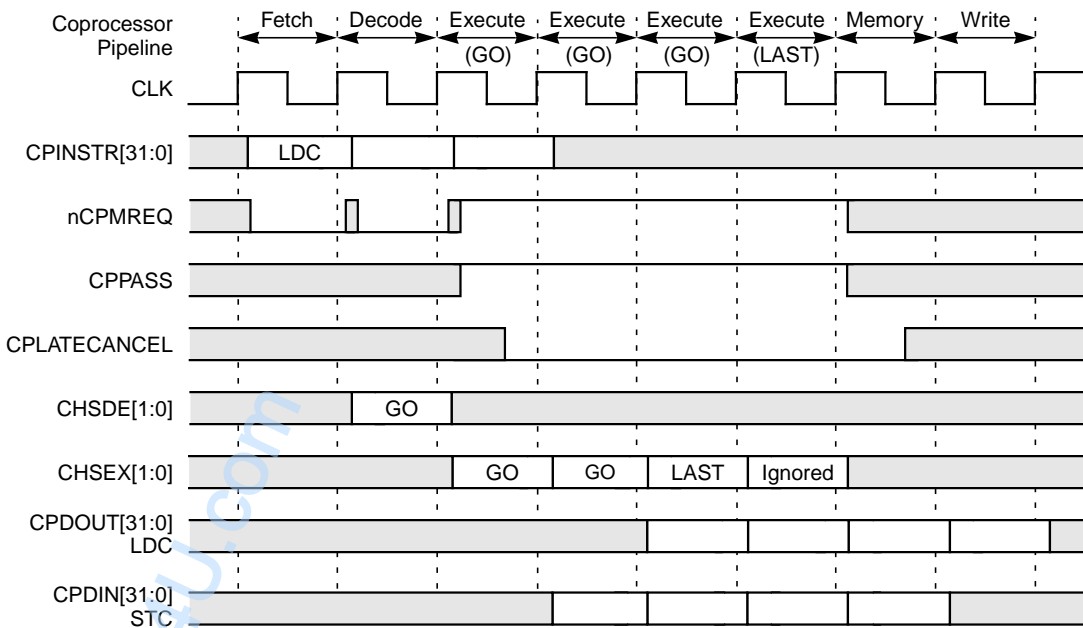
Coprocessor Pipeline
Fetch
Decode
Execute (GO)
Execute (GO)
Execute (GO)
Execute (LAST)
Memory
Write

CLK
CPINSTR[31:0]
LDC
nCPMREQ
CPPASS
CPLATECANCEL
CHSDE[1:0]
GO
CHSEX[1:0]
GO
GO
LAST
Ignored
CPDOUT[31:0] LDC
CPDIN[31:0] STC

4U.com